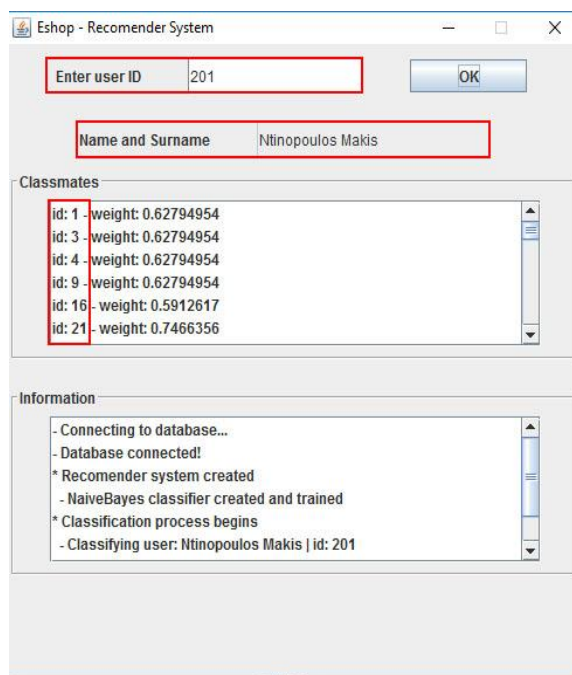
Eshop - Recomender System

Enter user ID 201

OK

Name and Surname Ntinopoulos Makis

Classmates

id: 1 - weight: 0.62794954
id: 3 - weight: 0.62794954
id: 4 - weight: 0.62794954
id: 9 - weight: 0.62794954
id: 16 - weight: 0.5912617
id: 21 - weight: 0.7466356

Information

- Connecting to database...
- Database connected!
* Recomender system created
- NaiveBayes classifier created and trained
* Classification process begins
- Classifying user: Ntinopoulos Makis | id: 201